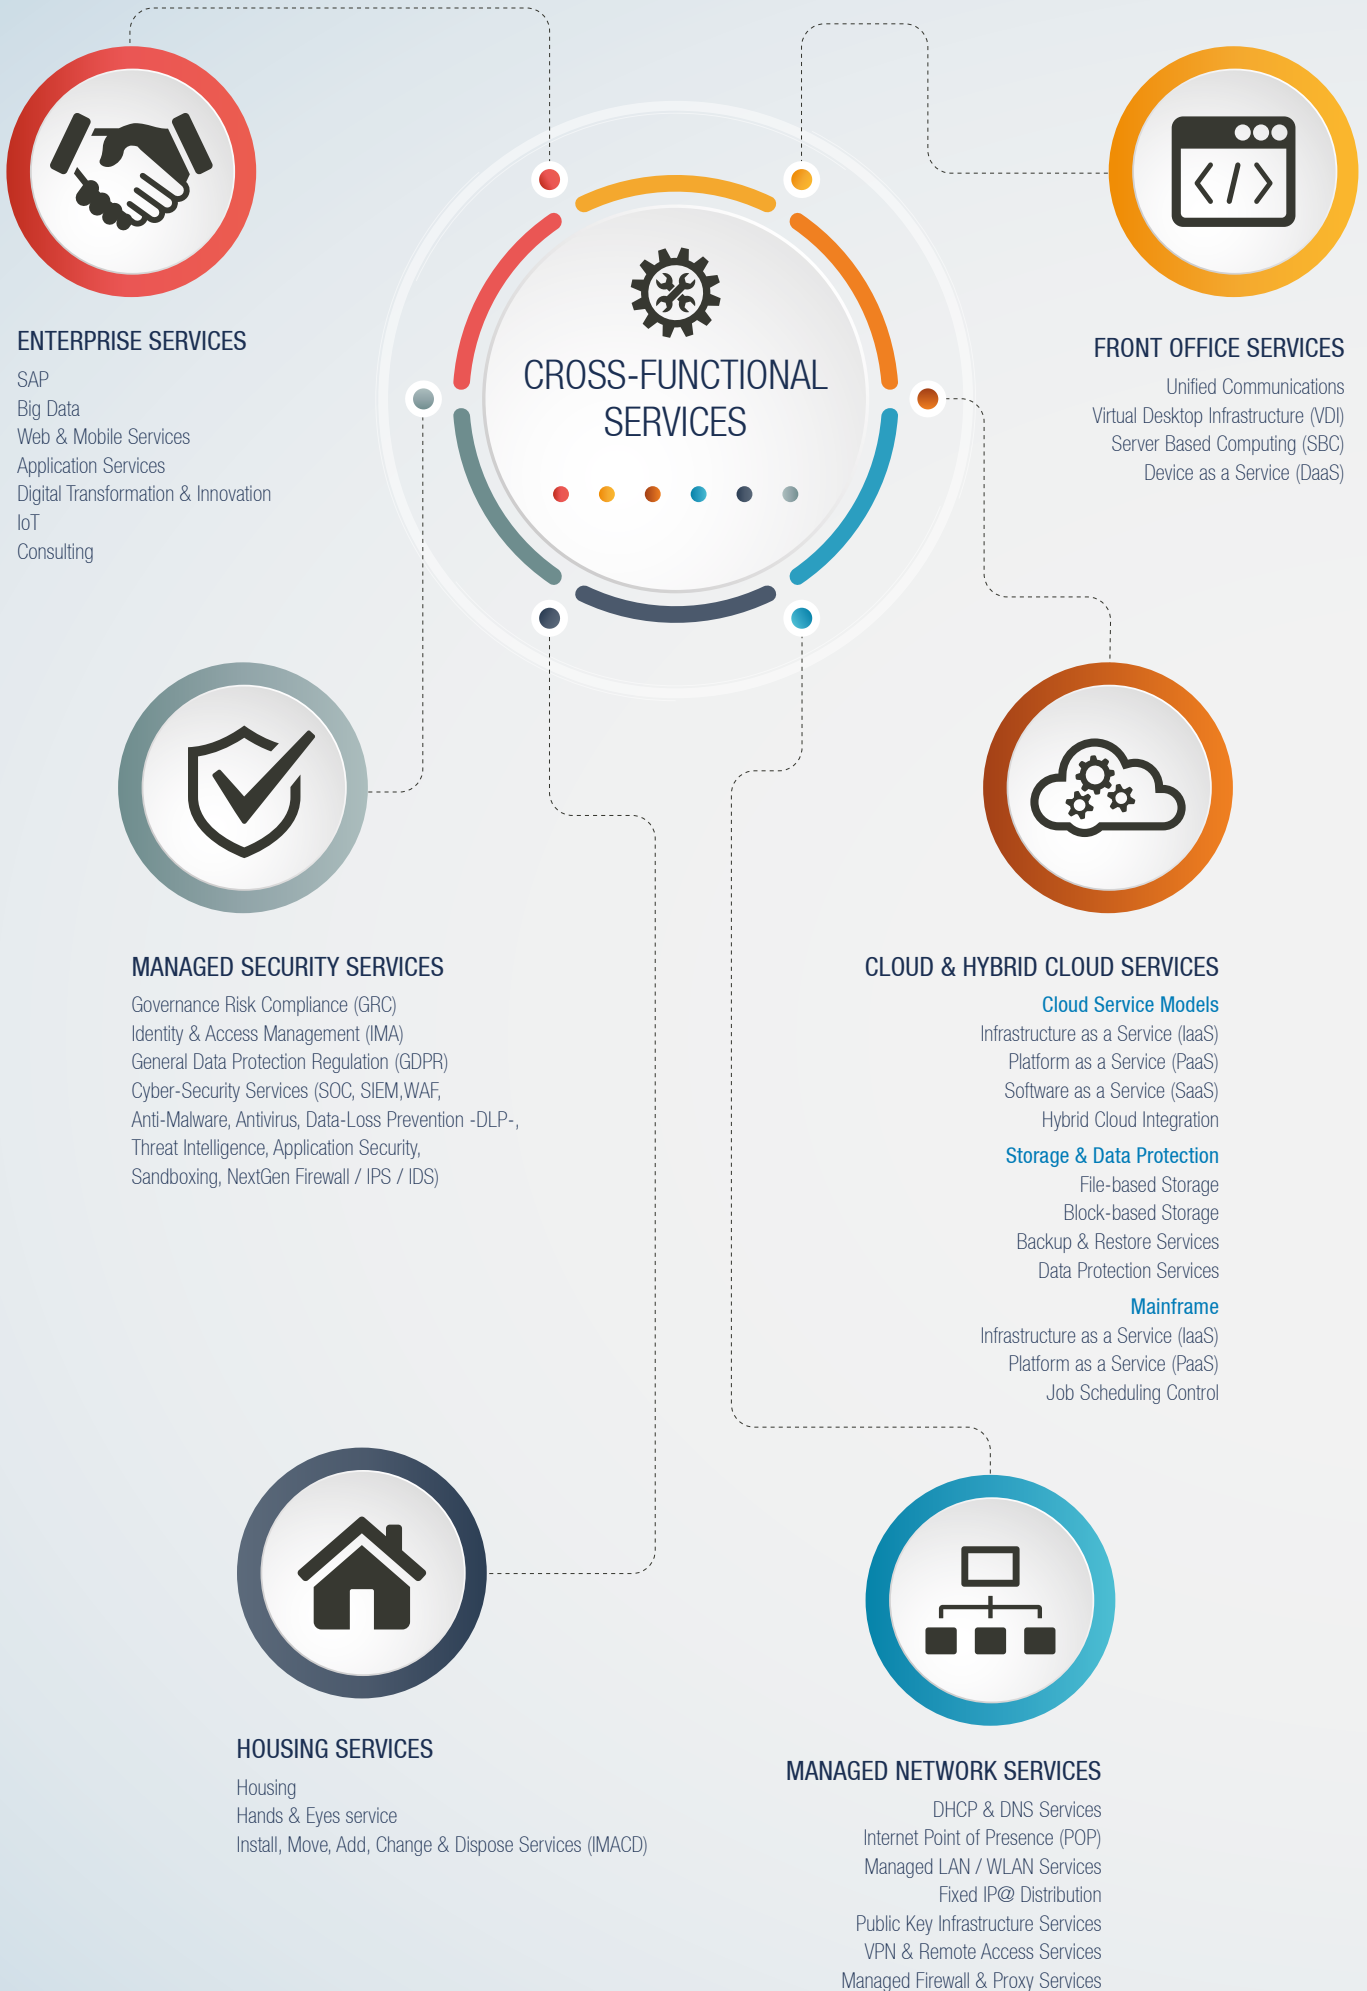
CROSS-FUNCTIONAL SERVICES

ENTERPRISE SERVICES
SAP
Big Data
Web & Mobile Services
Application Services
Digital Transformation & Innovation
IoT
Consulting

FRONT OFFICE SERVICES
Unified Communications
Virtual Desktop Infrastructure (VDI)
Server Based Computing (SBC)
Device as a Service (DaaS)

MANAGED SECURITY SERVICES
Governance Risk Compliance (GRC)
Identity & Access Management (IMA)
General Data Protection Regulation (GDPR)
Cyber-Security Services (SOC, SIEM,WAF, Anti-Malware, Antivirus, Data-Loss Prevention -DLP-, Threat Intelligence, Application Security, Sandboxing, NextGen Firewall / IPS / IDS)

CLOUD & HYBRID CLOUD SERVICES
Cloud Service Models
Infrastructure as a Service (IaaS)
Platform as a Service (PaaS)
Software as a Service (SaaS)
Hybrid Cloud Integration
Storage & Data Protection
File-based Storage
Block-based Storage
Backup & Restore Services
Data Protection Services
Mainframe
Infrastructure as a Service (IaaS)
Platform as a Service (PaaS)
Job Scheduling Control

HOUSING SERVICES
Housing
Hands & Eyes service
Install, Move, Add, Change & Dispose Services (IMACD)

MANAGED NETWORK SERVICES
DHCP & DNS Services
Internet Point of Presence (POP)
Managed LAN / WLAN Services
Fixed IP@ Distribution
Public Key Infrastructure Services
VPN & Remote Access Services
Managed Firewall & Proxy Services